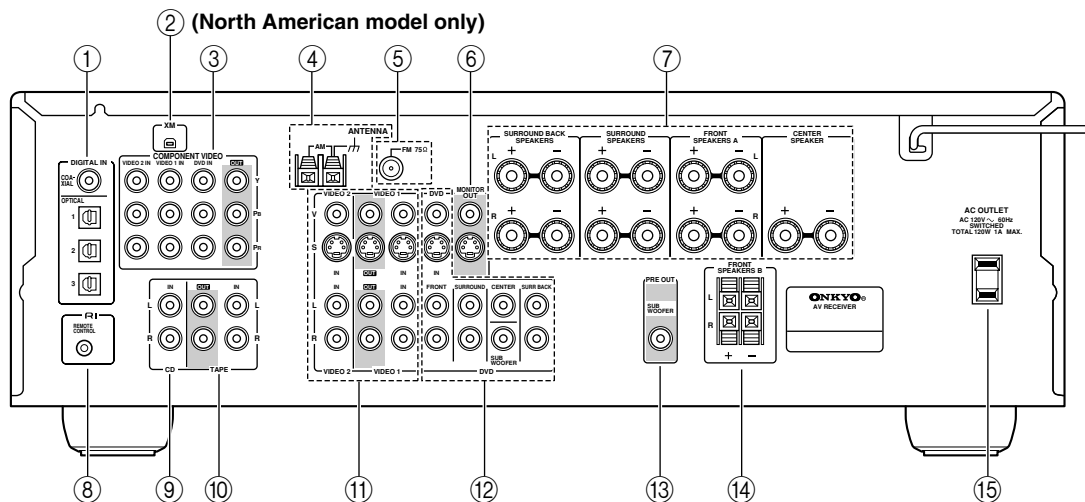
② (North American model only)

① ③ ④ ⑤ ⑥ ⑦

XM

DIGITAL IN

COAXIAL

OPTICAL

1

2

3

COMPONENT VIDEO

VIDEO 2 IN VIDEO 1 IN DVD IN OUT

Y

PB

PR

ANTENNA

AM

FM 75Ω

VIDEO 2 VIDEO 1

V

S

IN OUT IN

IN OUT IN

L

R

VIDEO 2 VIDEO 1

DVD

MONITOR OUT

IN

FRONT SURROUND CENTER SURR BACK

SUB WOOFER

DVD

SURROUND BACK SPEAKERS

SURROUND SPEAKERS

FRONT SPEAKERS A

CENTER SPEAKER

L

R

+ −

RI

REMOTE CONTROL

IN OUT IN

L

R

CD TAPE

PRE OUT

SUB WOOFER

FRONT SPEAKERS B

L

R

+ −

ONKYO

AV RECEIVER

AC OUTLET

AC 120V ~ 60Hz SWITCHED TOTAL 120W 1A MAX.

⑧ ⑨ ⑩ ⑪ ⑫ ⑬ ⑭ ⑮